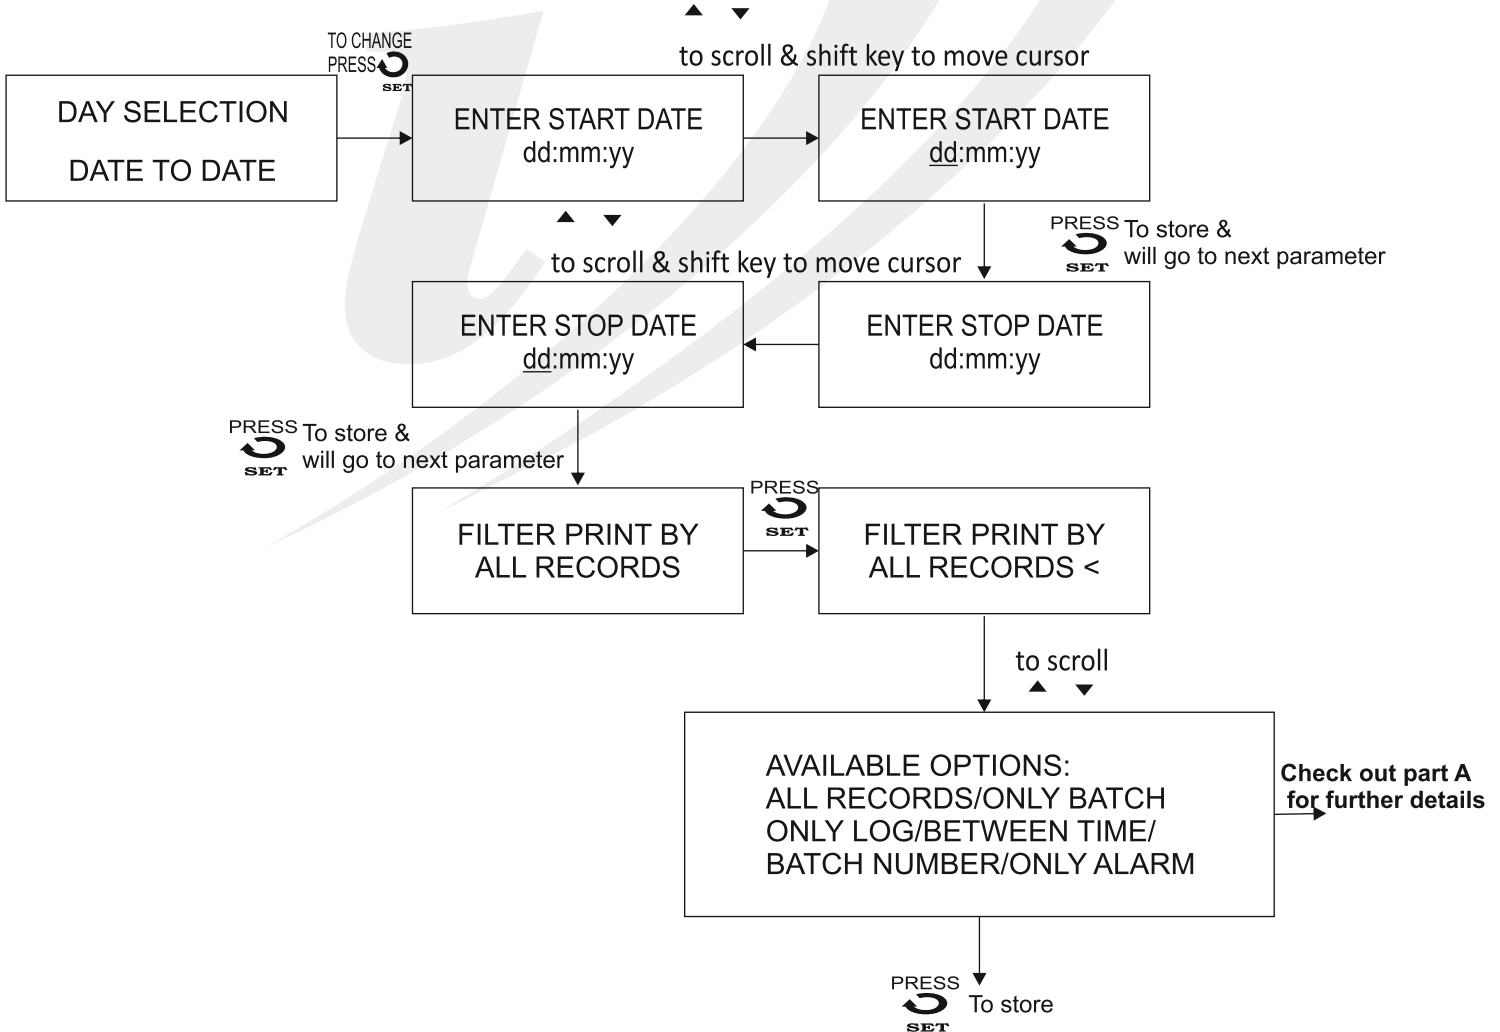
DAY SELECTION

DATE TO DATE

TO CHANGE PRESS SET

ENTER START DATE
dd:mm:yy

▲ ▼
to scroll & shift key to move cursor

ENTER START DATE
dd:mm:yy

PRESS SET To store & will go to next parameter

▲ ▼
to scroll & shift key to move cursor

ENTER STOP DATE
dd:mm:yy

ENTER STOP DATE
dd:mm:yy

PRESS SET To store & will go to next parameter

FILTER PRINT BY
ALL RECORDS

PRESS SET

FILTER PRINT BY
ALL RECORDS <

to scroll
▲ ▼

AVAILABLE OPTIONS:
ALL RECORDS/ONLY BATCH
ONLY LOG/BETWEEN TIME/
BATCH NUMBER/ONLY ALARM

Check out part A for further details

PRESS SET To store